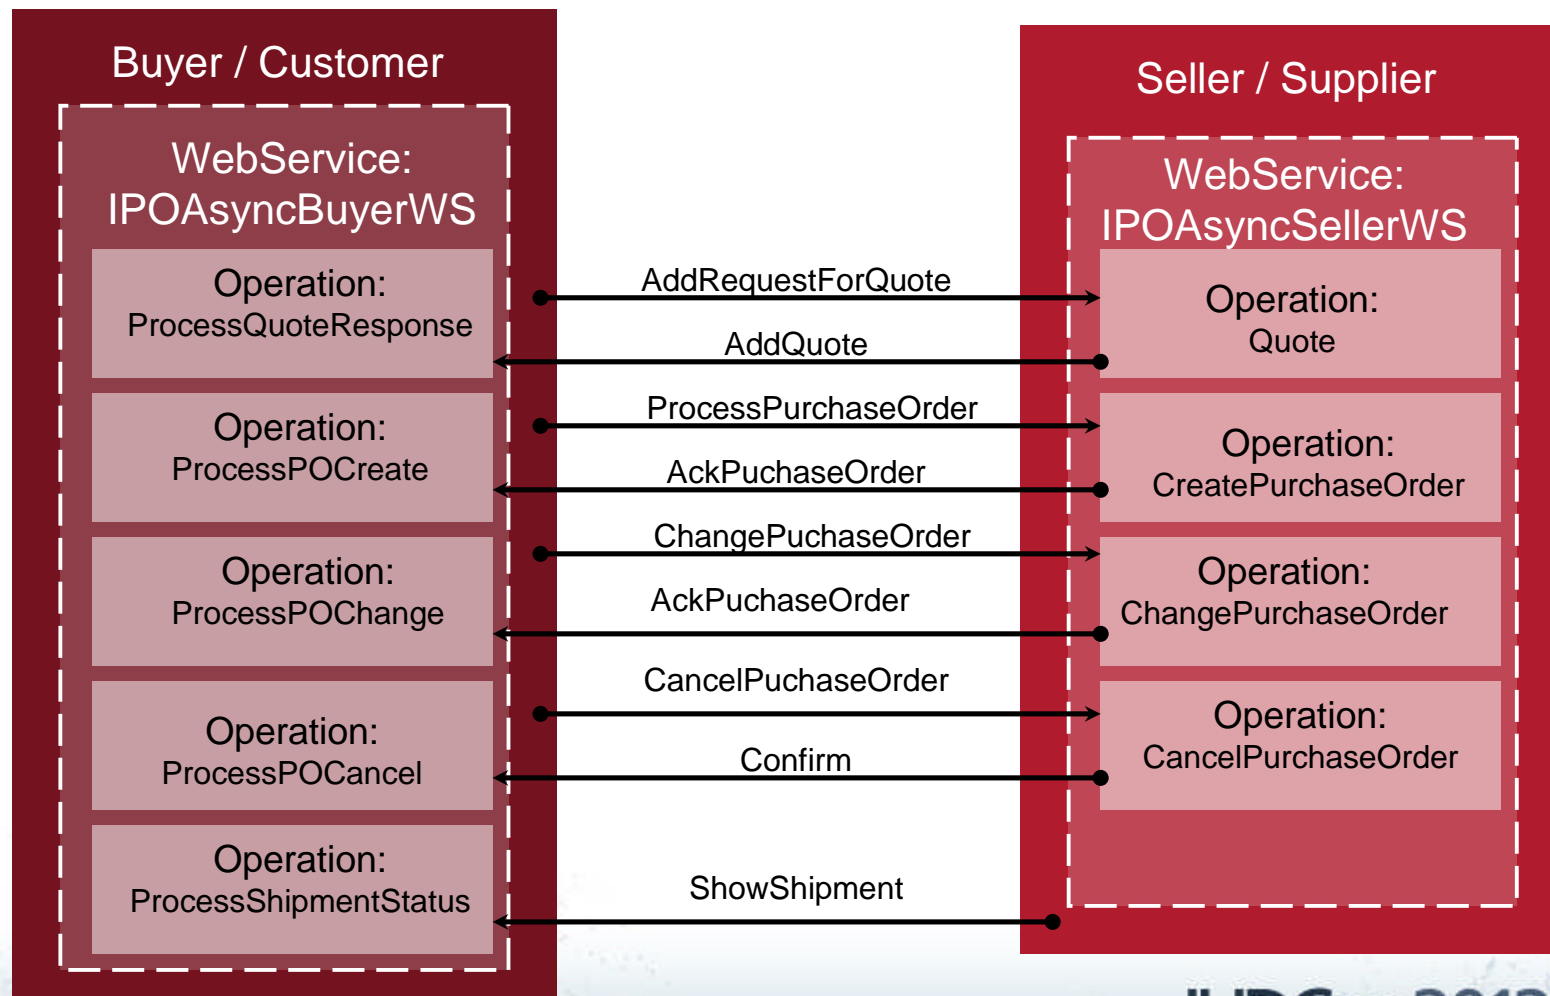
Buyer / Customer

WebService: IPOAsyncBuyerWS

Operation: ProcessQuoteResponse

Operation: ProcessPOCreate

Operation: ProcessPOChange

Operation: ProcessPOCancel

Operation: ProcessShipmentStatus

AddRequestForQuote

AddQuote

ProcessPurchaseOrder

AckPuchaseOrder

ChangePuchaseOrder

AckPuchaseOrder

CancelPuchaseOrder

Confirm

ShowShipment

Seller / Supplier

WebService: IPOAsyncSellerWS

Operation: Quote

Operation: CreatePurchaseOrder

Operation: ChangePurchaseOrder

Operation: CancelPurchaseOrder

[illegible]